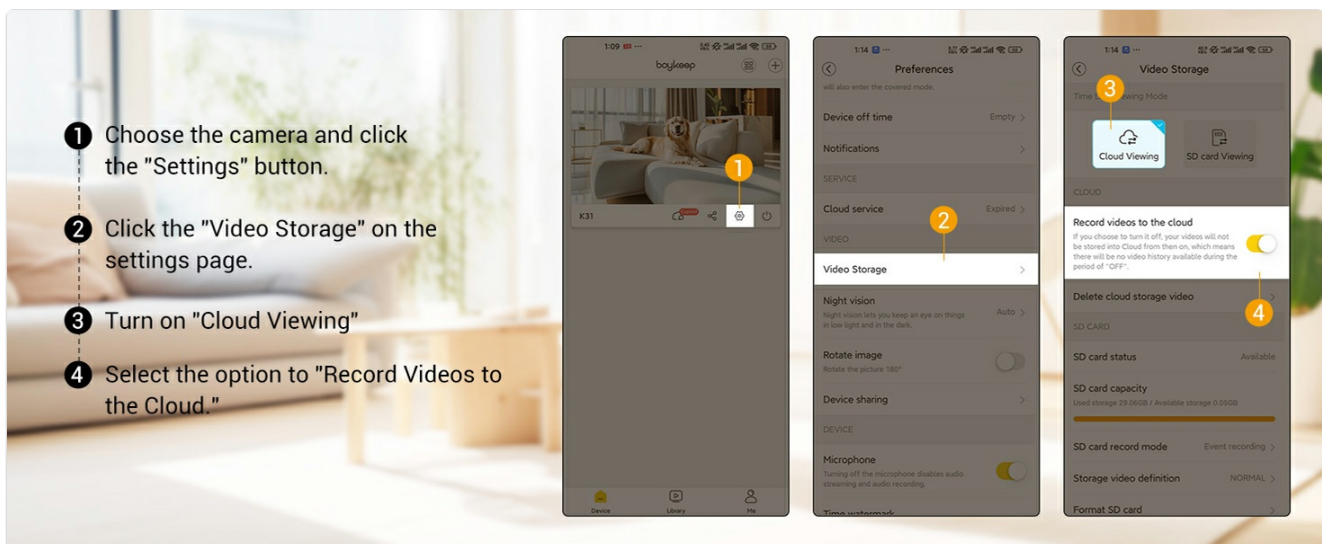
❶ Choose the camera and click the "Settings" button.

❷ Click the "Video Storage" on the settings page.

❸ Turn on "Cloud Viewing"

❹ Select the option to "Record Videos to the Cloud."

1:09

boykeep

1

K31

Device

Library

Me

1:14

Preferences

will also enter the covered mode.

Device off time

Empty

Notifications

SERVICE

Cloud service

Expired

2

VIDEO

Video Storage

Night vision

Night vision lets you keep an eye on things in low light and in the dark.

Auto

Rotate image

Rotate the picture 180°

Device sharing

DEVICE

Microphone

Turning off the microphone disables audio streaming and audio recording.

Time watermark

1:14

Video Storage

3

Time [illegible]wing Mode

Cloud Viewing

SD card Viewing

CLOUD

Record videos to the cloud

If you choose to turn it off, your videos will not be stored into Cloud from then on, which means there will be no video history available during the period of "OFF".

Delete cloud storage video

4

SD CARD

SD card status

Available

SD card capacity

Used storage 29.06GB / Available storage 0.05GB

SD card record mode

Event recording

Storage video definition

NORMAL

Format SD card